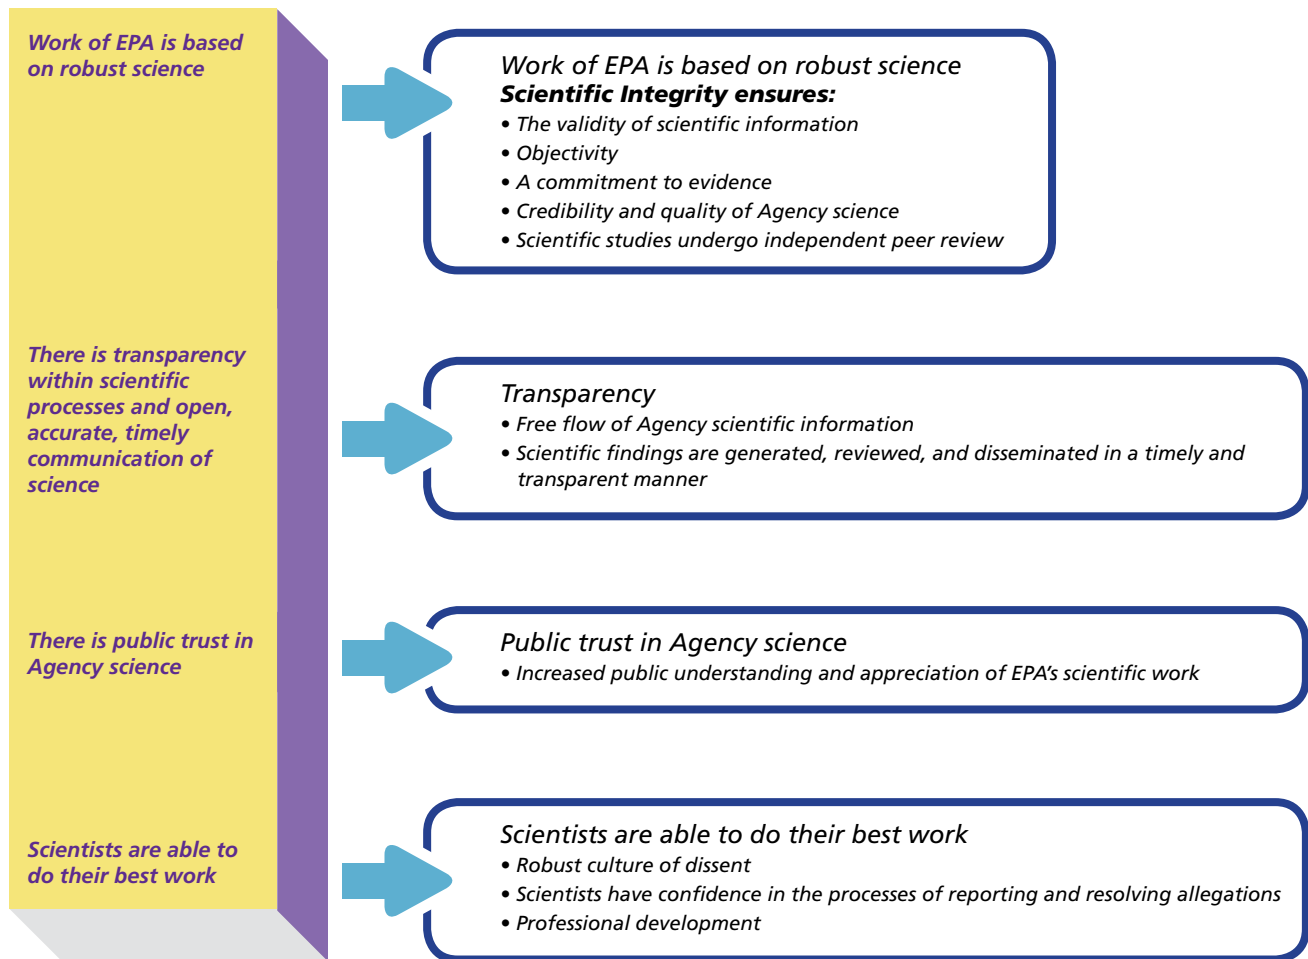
Work of EPA is based on robust science

Work of EPA is based on robust science
**Scientific Integrity ensures:**
• The validity of scientific information
• Objectivity
• A commitment to evidence
• Credibility and quality of Agency science
• Scientific studies undergo independent peer review

There is transparency within scientific processes and open, accurate, timely communication of science

Transparency
• Free flow of Agency scientific information
• Scientific findings are generated, reviewed, and disseminated in a timely and transparent manner

There is public trust in Agency science

Public trust in Agency science
• Increased public understanding and appreciation of EPA's scientific work

Scientists are able to do their best work

Scientists are able to do their best work
• Robust culture of dissent
• Scientists have confidence in the processes of reporting and resolving allegations
• Professional development